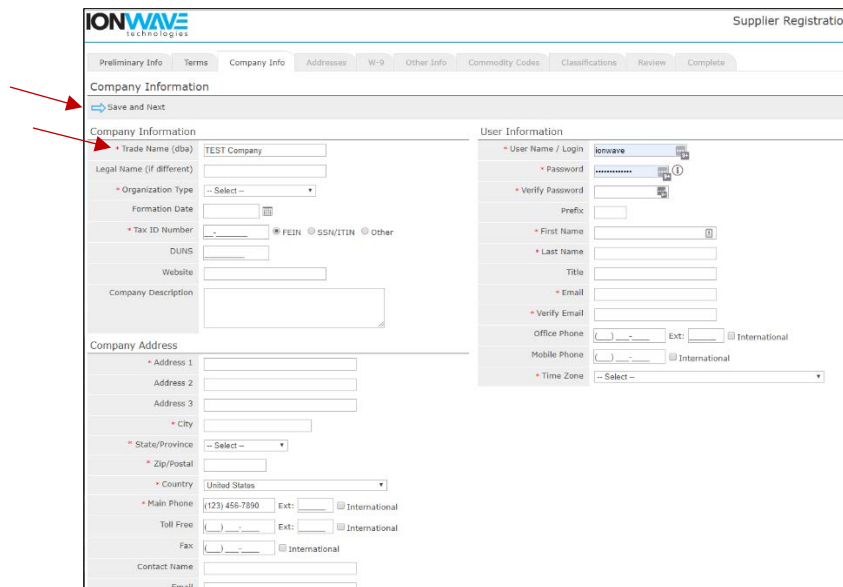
IONWAVE technologies

Supplier Registratio

Preliminary Info | Terms | Company Info | Addresses | W-9 | Other Info | Commodity Codes | Classifications | Review | Complete

Company Information

Save and Next

Company Information

* Trade Name (dba) TEST Company
Legal Name (if different)
* Organization Type -- Select --
Formation Date
* Tax ID Number __-_______ FEIN SSN/ITIN Other
DUNS
Website
Company Description

Company Address

* Address 1
Address 2
Address 3
* City
* State/Province -- Select --
* Zip/Postal
* Country United States
* Main Phone (123) 456-7890 Ext: International
Toll Free (___) ___-____ Ext: International
Fax (___) ___-____ International
Contact Name
Email

User Information

* User Name / Login ionwave
* Password ••••••••••••••
* Verify Password
Prefix
* First Name
* Last Name
Title
* Email
* Verify Email
Office Phone (___) ___-____ Ext: International
Mobile Phone (___) ___-____ International
* Time Zone -- Select --